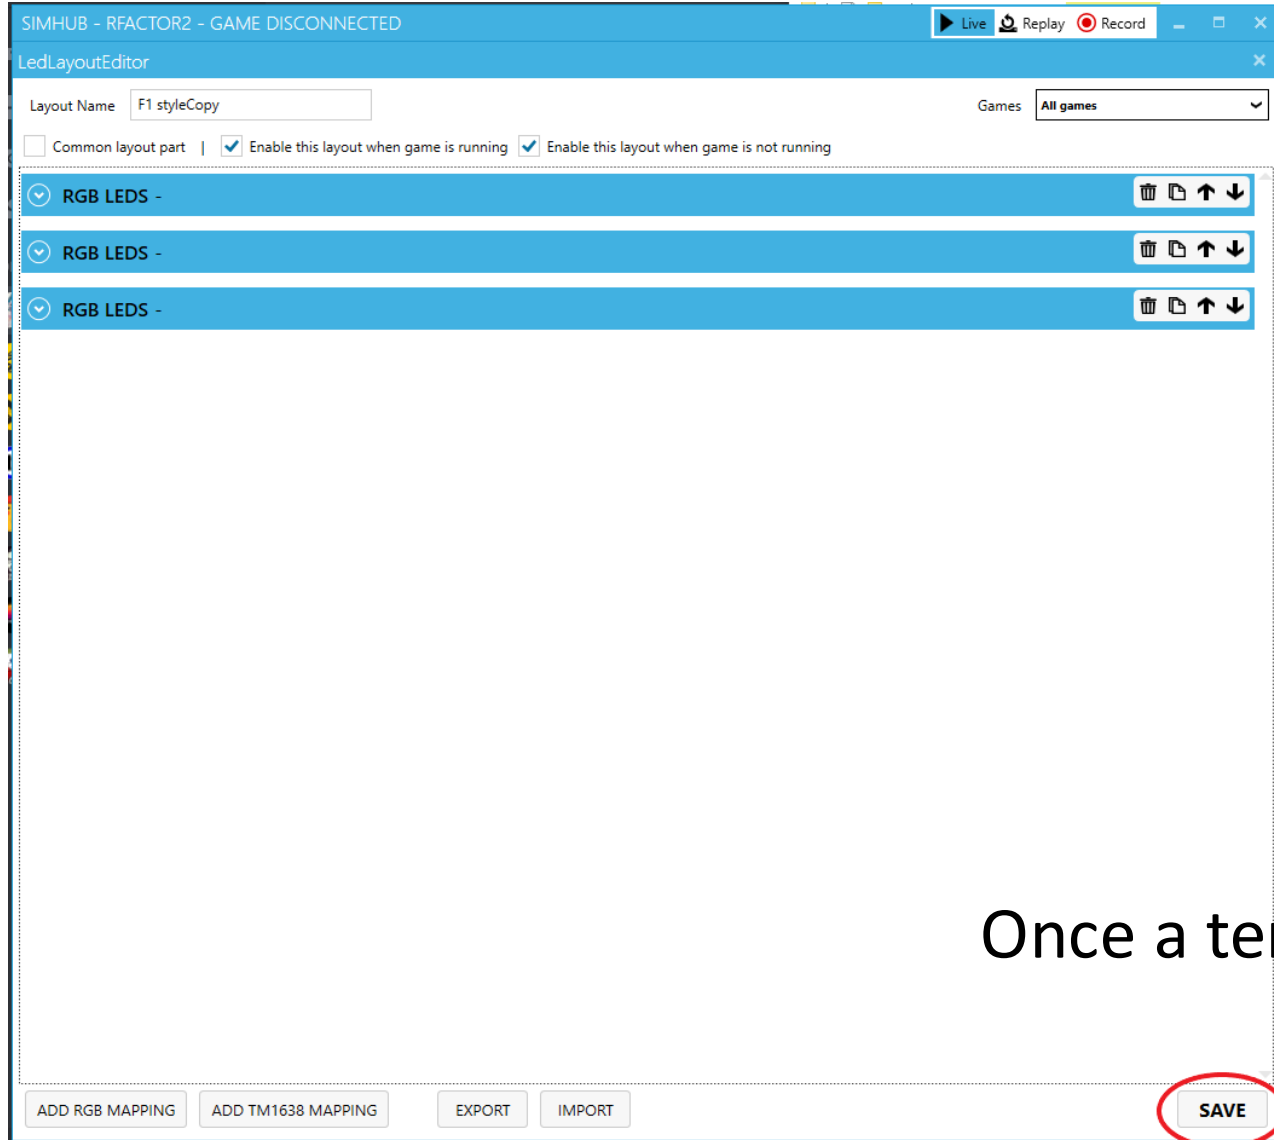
SIMHUB - RFACTOR2 - GAME DISCONNECTED

Live Replay Record

LedLayoutEditor

Layout Name F1 styleCopy

Games All games

Common layout part | Enable this layout when game is running Enable this layout when game is not running

RGB LEDS -

RGB LEDS -

RGB LEDS -

Once a te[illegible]

ADD RGB MAPPING ADD TM1638 MAPPING EXPORT IMPORT SAVE